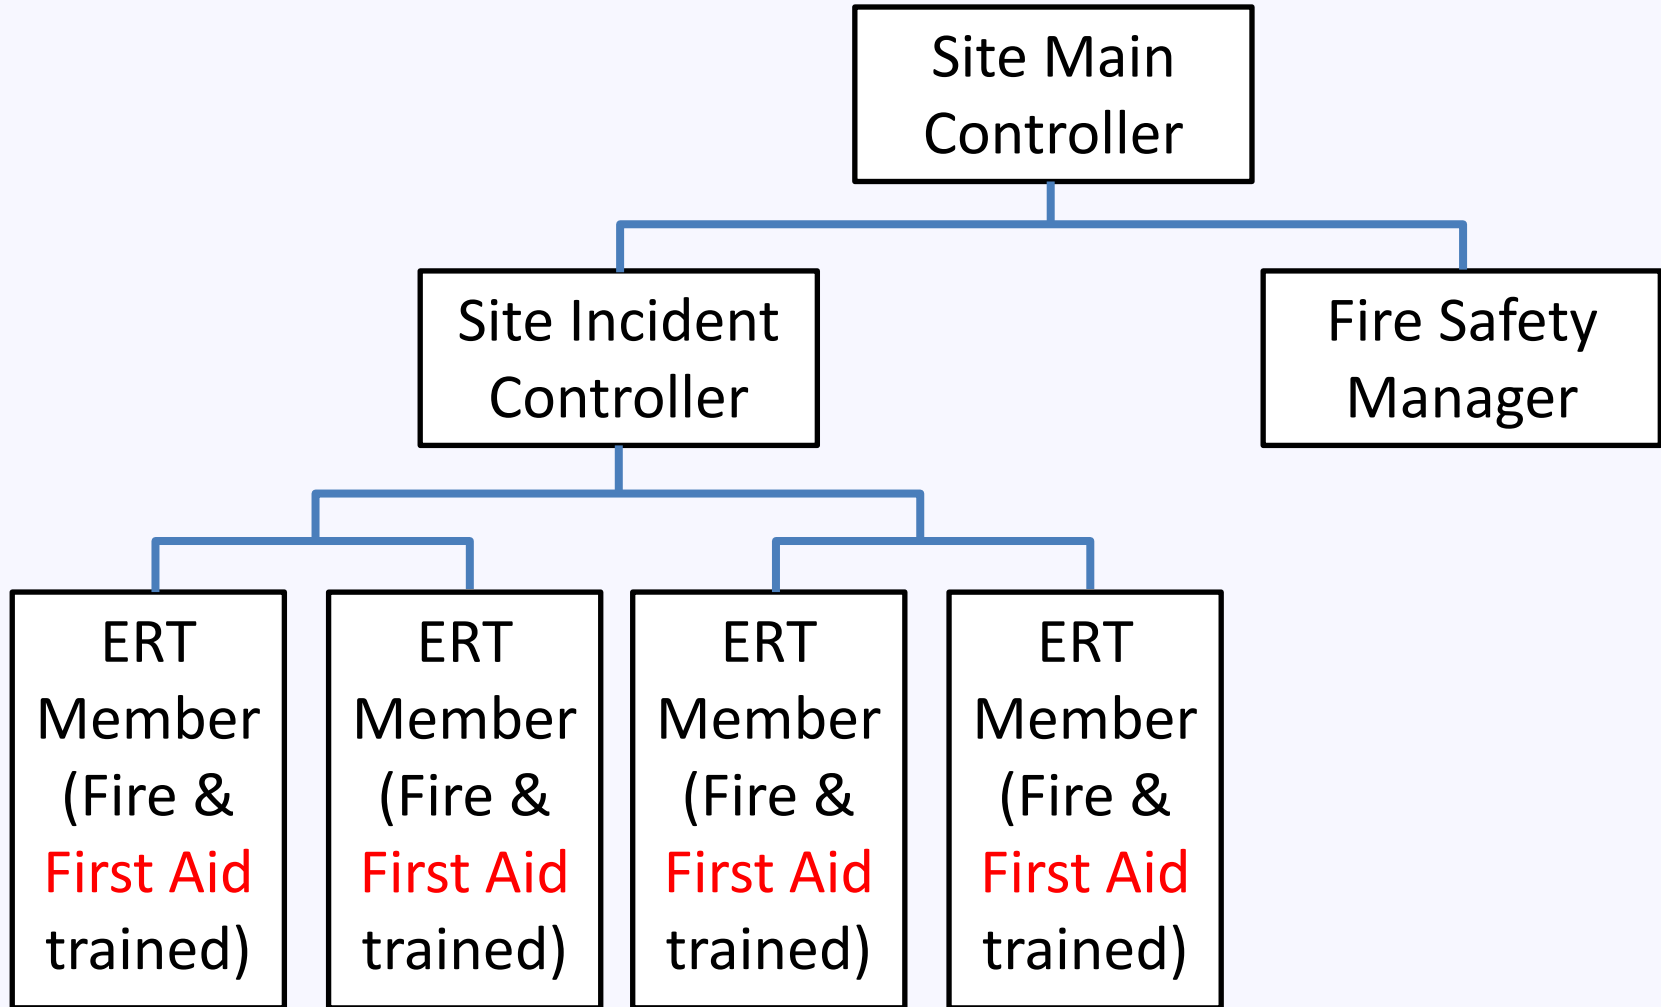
Site Main Controller

Site Incident Controller

Fire Safety Manager

ERT Member (Fire & First Aid trained)

ERT Member (Fire & First Aid trained)

ERT Member (Fire & First Aid trained)

ERT Member (Fire & First Aid trained)